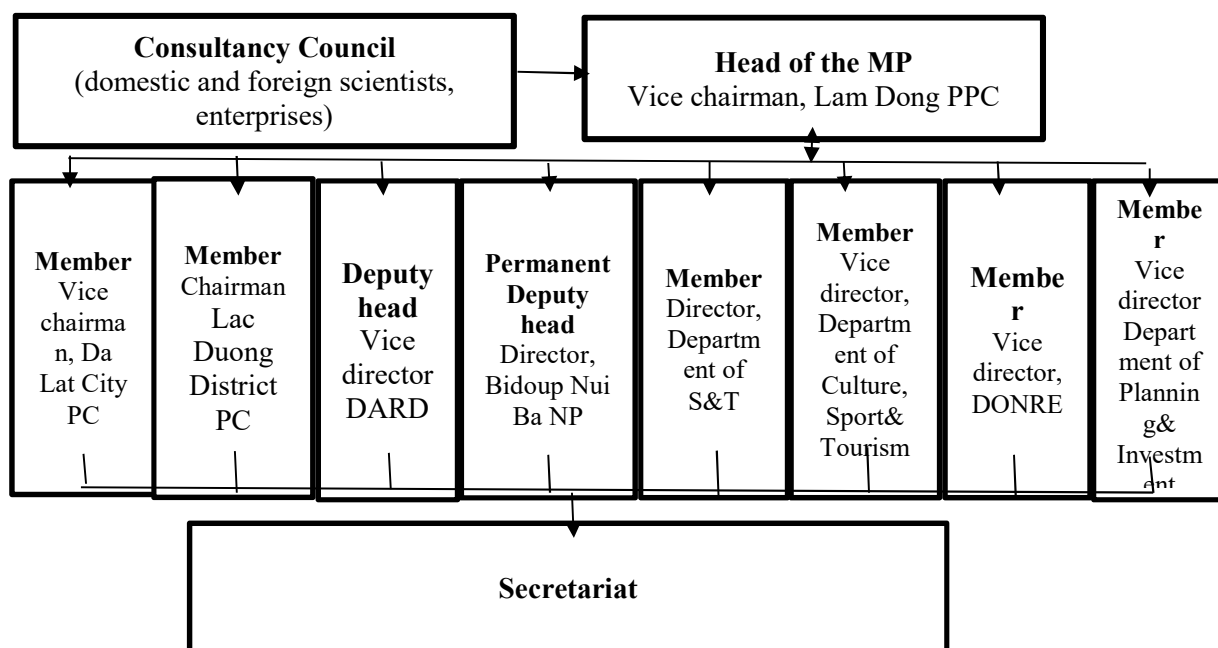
**Consultancy Council**
(domestic and foreign scientists, enterprises)

**Head of the MP**
Vice chairman, Lam Dong PPC

**Member**
Vice chairman, Da Lat City PC

**Member**
Chairman Lac Duong District PC

**Deputy head**
Vice director DARD

**Permanent Deputy head**
Director, Bidoup Nui Ba NP

**Member**
Director, Department of S&T

**Member**
Vice director, Department of Culture, Sport& Tourism

**Member**
Vice director, DONRE

**Member**
Vice director Department of Planning& Investm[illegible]

**Secretariat**